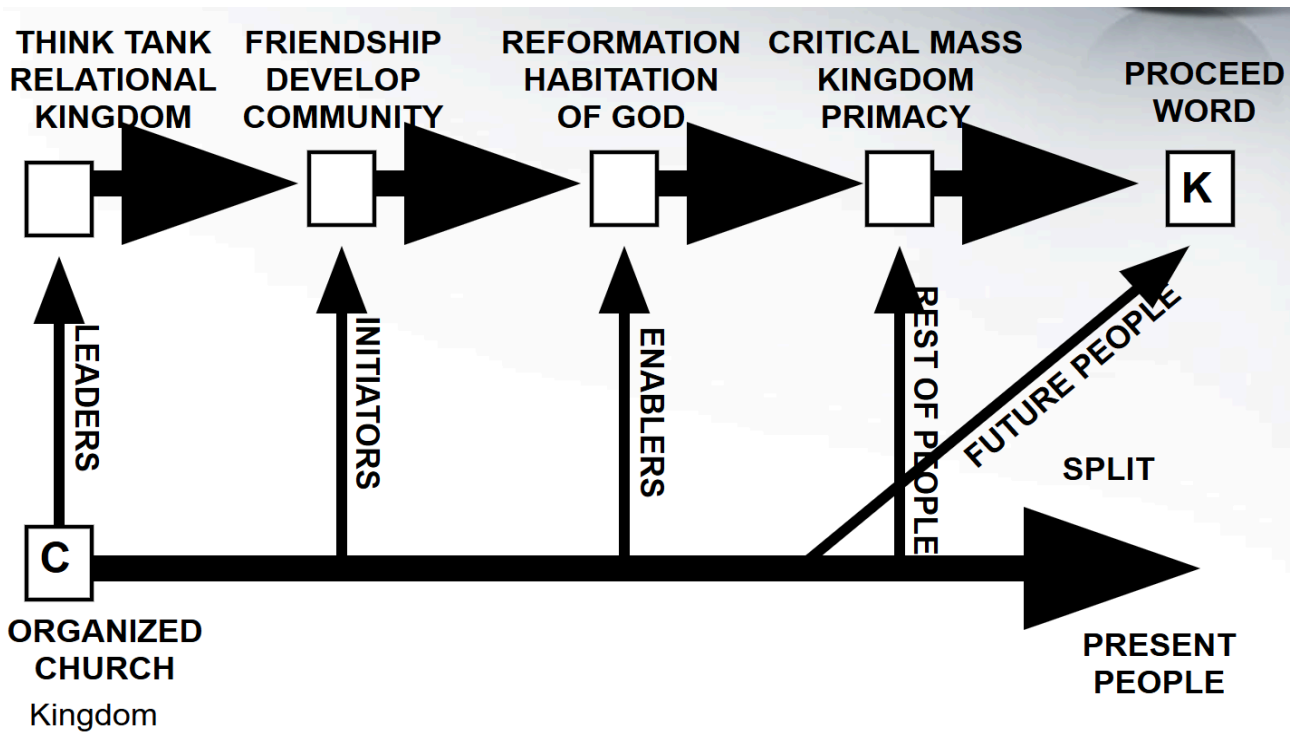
THINK TANK
RELATIONAL
KINGDOM

FRIENDSHIP
DEVELOP
COMMUNITY

REFORMATION
HABITATION
OF GOD

CRITICAL MASS
KINGDOM
PRIMACY

PROCEED
WORD

K

LEADERS

INITIATORS

ENABLERS

REST OF PEOPLE

FUTURE PEOPLE

SPLIT

C

ORGANIZED
CHURCH

Kingdom

PRESENT
PEOPLE